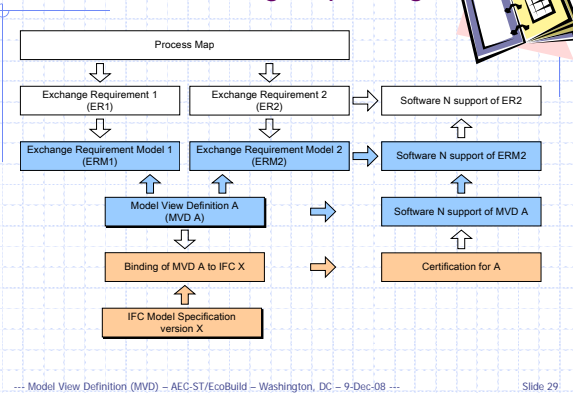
Process Map

Exchange Requirement 1
(ER1)

Exchange Requirement 2
(ER2)

Software N support of ER2

Exchange Requirement Model 1
(ERM1)

Exchange Requirement Model 2
(ERM2)

Software N support of ERM2

Model View Definition A
(MVD A)

Software N support of MVD A

Binding of MVD A to IFC X

Certification for A

IFC Model Specification
version X

--- Model View Definition (MVD) – AEC-ST/EcoBuild – Washington, DC – 9-Dec-08 ---

Slide 29